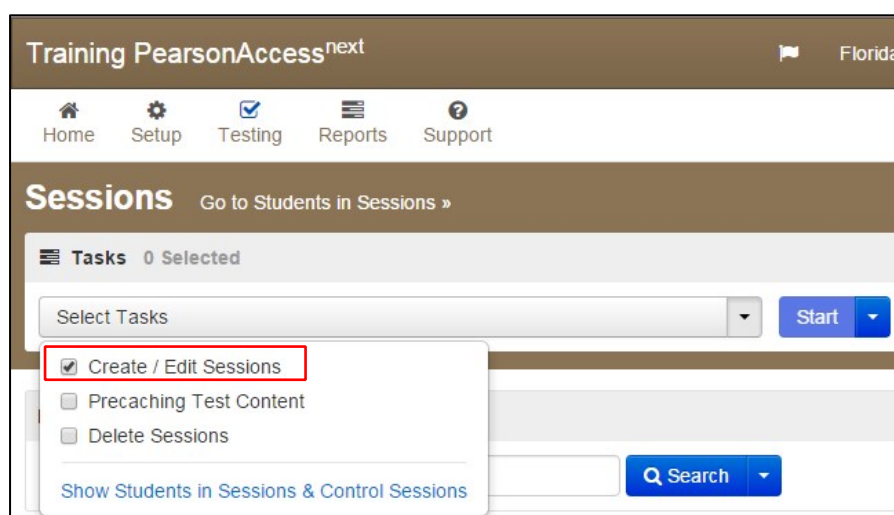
Training PearsonAccess$^{next}$

Florida

Home Setup Testing Reports Support

Sessions Go to Students in Sessions »

Tasks 0 Selected

Select Tasks

Start

Create / Edit Sessions

Precaching Test Content

Delete Sessions

Show Students in Sessions & Control Sessions

Search